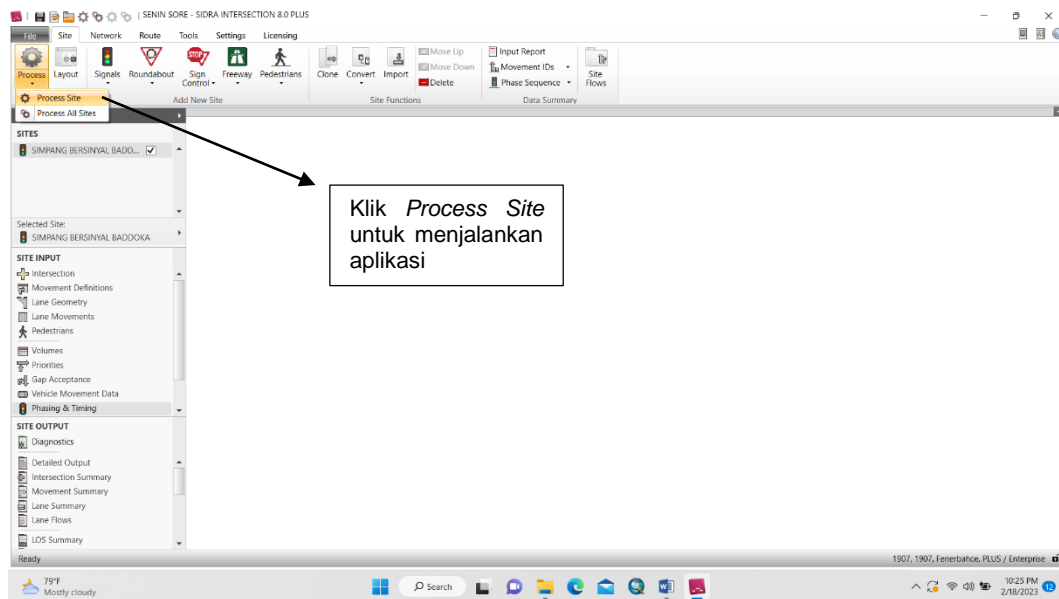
| SENIN SORE - SIDRA INTERSECTION 8.0 PLUS

File Site Network Route Tools Settings Licensing

Process Layout Signals Roundabout Sign Control Freeway Pedestrians Clone Convert Import Move Up Move Down Delete Input Report Movement IDs Phase Sequence Site Flows

Add New Site Site Functions Data Summary

Process Site
Process All Sites

SITES
SIMPANG BERSINYAL BADD...

Selected Site:
SIMPANG BERSINYAL BADDOKA

SITE INPUT
Intersection
Movement Definitions
Lane Geometry
Lane Movements
Pedestrians
Volumes
Priorities
Gap Acceptance
Vehicle Movement Data
Phasing & Timing

SITE OUTPUT
Diagnostics
Detailed Output
Intersection Summary
Movement Summary
Lane Summary
Lane Flows
LOS Summary

Klik *Process Site* untuk menjalankan aplikasi

Ready
1907, 1907, Fenerbahce, PLUS / Enterprise

79°F
Mostly cloudy
Search
10:25 PM
2/18/2023
12